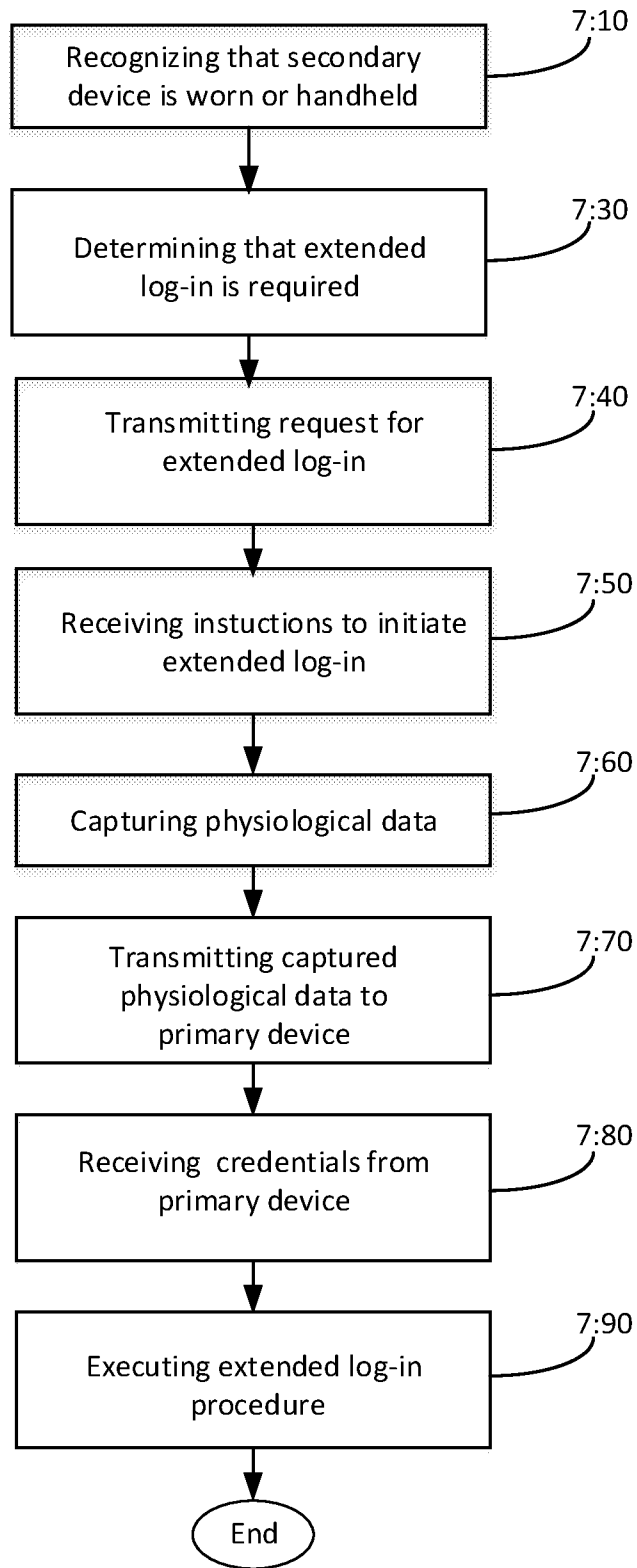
Recognizing that secondary device is worn or handheld

7:10

Determining that extended log-in is required

7:30

Transmitting request for extended log-in

7:40

Receiving instuctions to initiate extended log-in

7:50

Capturing physiological data

7:60

Transmitting captured physiological data to primary device

7:70

Receiving credentials from primary device

7:80

Executing extended log-in procedure

7:90

End